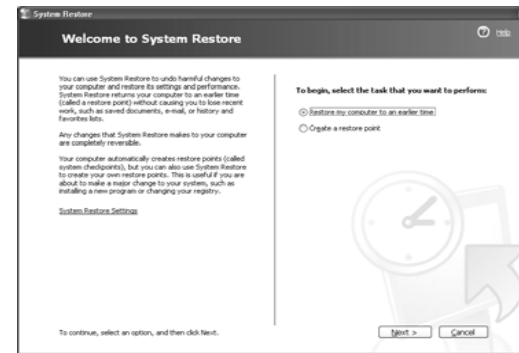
System Restore

Welcome to System Restore

Help

You can use System Restore to undo harmful changes to your computer and restore its settings and performance. System Restore returns your computer to an earlier time (called a restore point) without causing you to lose recent work, such as saved documents, e-mail, or history and favorites lists.

Any changes that System Restore makes to your computer are completely reversible.

Your computer automatically creates restore points (called system checkpoints), but you can also use System Restore to create your own restore points. This is useful if you are about to make a major change to your system, such as installing a new program or changing your registry.

System Restore Settings

To begin, select the task that you want to perform:

Restore my computer to an earlier time

Create a restore point

To continue, select an option, and then click Next.

Next >

Cancel